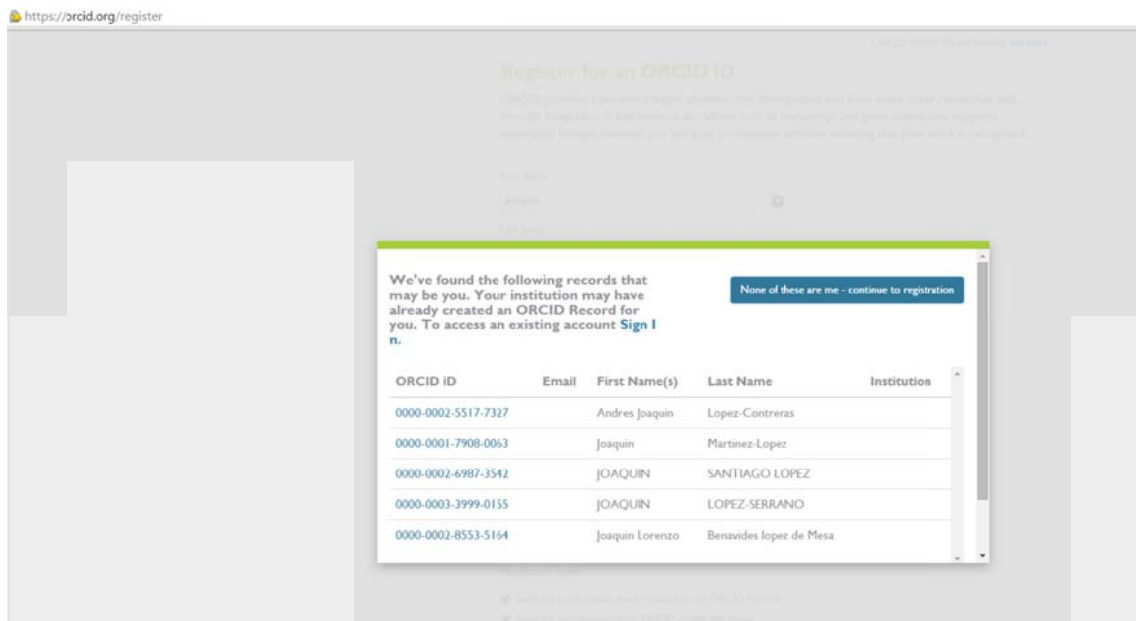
https://orcid.org/register

Register for an ORCID iD

We've found the following records that may be you. Your institution may have already created an ORCID Record for you. To access an existing account Sign In.

None of these are me - continue to registration

| ORCID iD | Email | First Name(s) | Last Name | Institution |
|---|---|---|---|---|
| 0000-0002-5517-7327 | | Andres Joaquin | Lopez-Contreras | |
| 0000-0001-7908-0063 | | Joaquin | Martinez-Lopez | |
| 0000-0002-6987-3542 | | JOAQUIN | SANTIAGO LOPEZ | |
| 0000-0003-3999-0155 | | JOAQUIN | LOPEZ-SERRANO | |
| 0000-0002-8553-5164 | | Joaquin Lorenzo | Benavides lopez de Mesa | |